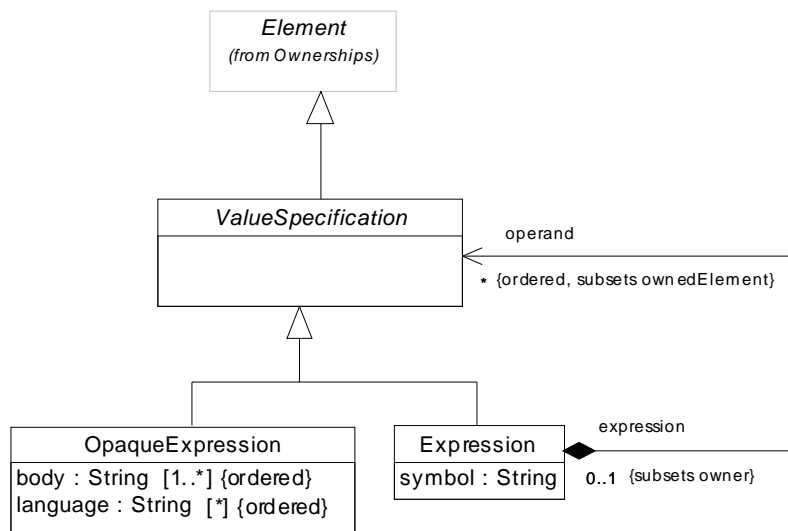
Element
(from Ownerships)

ValueSpecification

operand

* {ordered, subsets ownedElement}

OpaqueExpression
body : String [1..*] {ordered}
language : String [*] {ordered}

Expression
symbol : String

expression

0..1 {subsets owner}